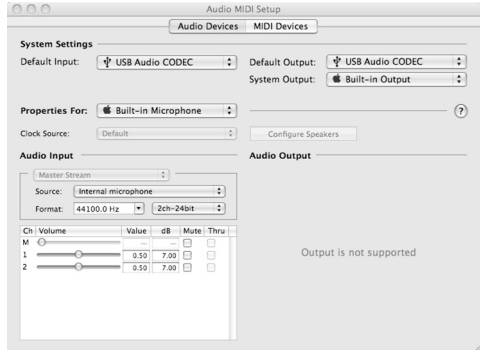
Audio MIDI Setup

Audio Devices | MIDI Devices

System Settings

Default Input: USB Audio CODEC

Default Output: USB Audio CODEC

System Output: Built-in Output

Properties For: Built-in Microphone

?

Clock Source: Default

Configure Speakers

Audio Input

Audio Output

Master Stream

Source: Internal microphone

Format: 44100.0 Hz | 2ch-24bit

| Ch | Volume | Value | dB | Mute | Thru |
|---|---|---|---|---|---|
| M | | -- | -- | | |
| 1 | | 0.50 | 7.00 | | |
| 2 | | 0.50 | 7.00 | | |

Output is not supported